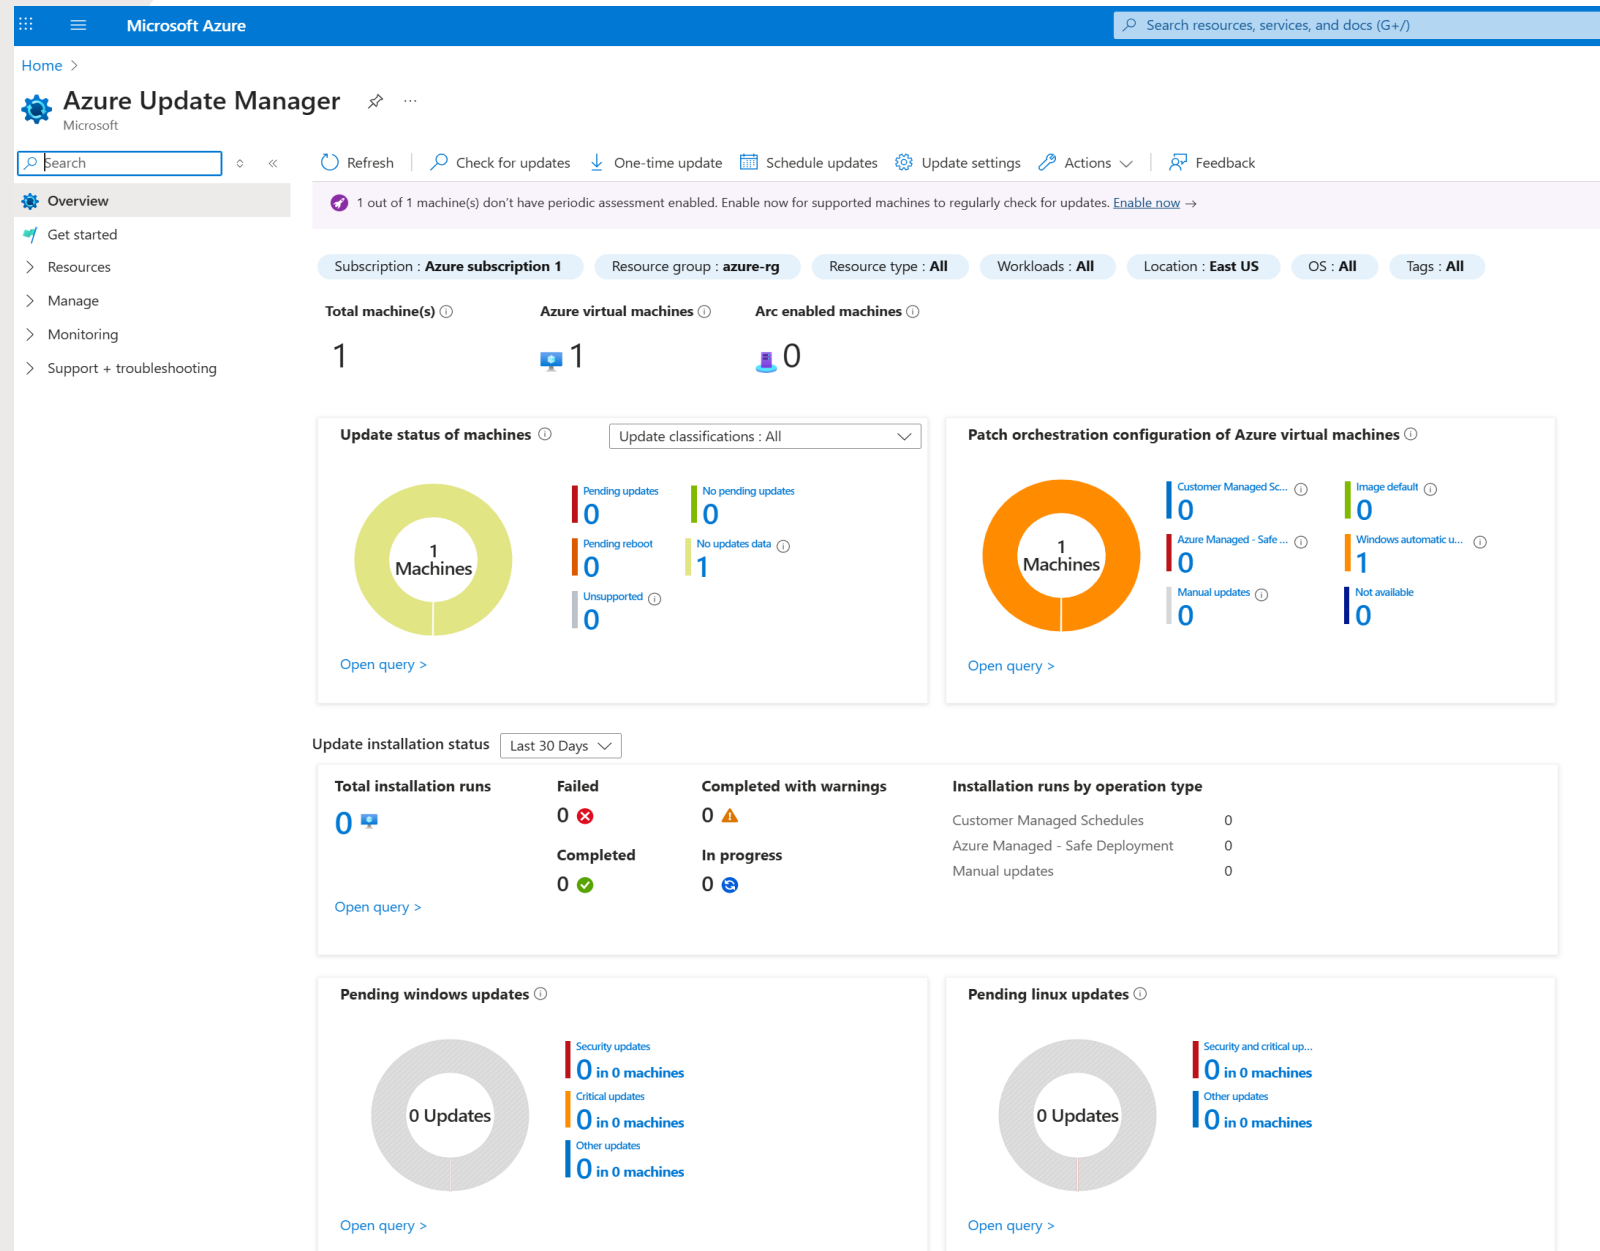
Microsoft Azure

Search resources, services, and docs (G+/)

Home >

Azure Update Manager

Microsoft

Search

Overview
Get started
Resources
Manage
Monitoring
Support + troubleshooting

Refresh | Check for updates | One-time update | Schedule updates | Update settings | Actions | Feedback

1 out of 1 machine(s) don't have periodic assessment enabled. Enable now for supported machines to regularly check for updates. Enable now →

Subscription : Azure subscription 1 | Resource group : azure-rg | Resource type : All | Workloads : All | Location : East US | OS : All | Tags : All

Total machine(s)
1

Azure virtual machines
1

Arc enabled machines
0

Update status of machines

Update classifications : All

1 Machines

Pending updates
0
No pending updates
0
Pending reboot
0
No updates data
1
Unsupported
0

Open query >

Patch orchestration configuration of Azure virtual machines

1 Machines

Customer Managed Sc...
0
Image default
0
Azure Managed - Safe ...
0
Windows automatic u...
1
Manual updates
0
Not available
0

Open query >

Update installation status

Last 30 Days

Total installation runs
0

Failed
0

Completed with warnings
0

Completed
0

In progress
0

Open query >

Installation runs by operation type

| Customer Managed Schedules | 0 |
|---|---|
| Azure Managed - Safe Deployment | 0 |
| Manual updates | 0 |

Pending windows updates

0 Updates

Security updates
0 in 0 machines
Critical updates
0 in 0 machines
Other updates
0 in 0 machines

Open query >

Pending linux updates

0 Updates

Security and critical up...
0 in 0 machines
Other updates
0 in 0 machines

Open query >